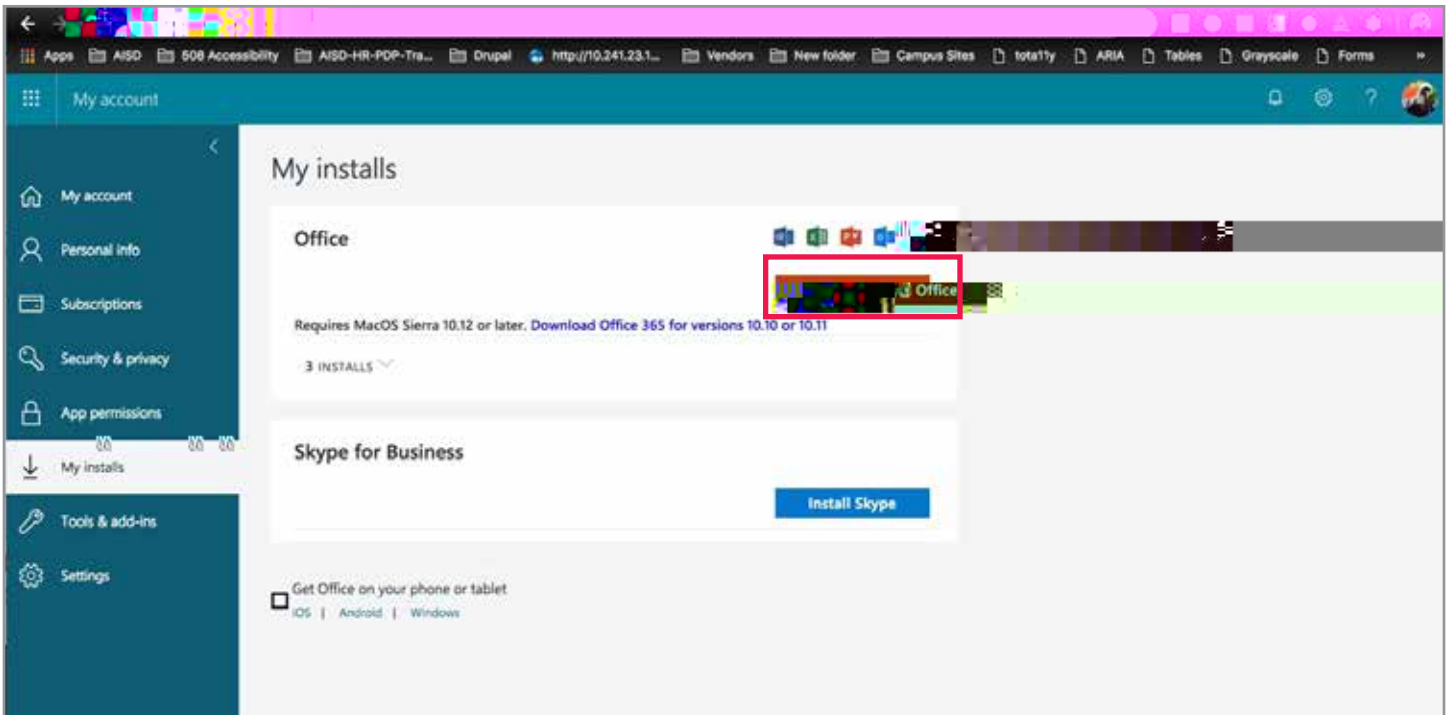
Apps AISD 508 Accessibility AISD-HR-PDP-Tra... Drupal http://10.241.23.1... Vendors New folder Campus Sites tota11y ARIA Tables Grayscale Forms »

My account

My installs

My account
Personal info
Subscriptions
Security & privacy
App permissions
My installs
Tools & add-ins
Settings

Office

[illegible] Office

Requires MacOS Sierra 10.12 or later. Download Office 365 for versions 10.10 or 10.11

3 INSTALLS

Skype for Business

Install Skype

Get Office on your phone or tablet
iOS | Android | Windows